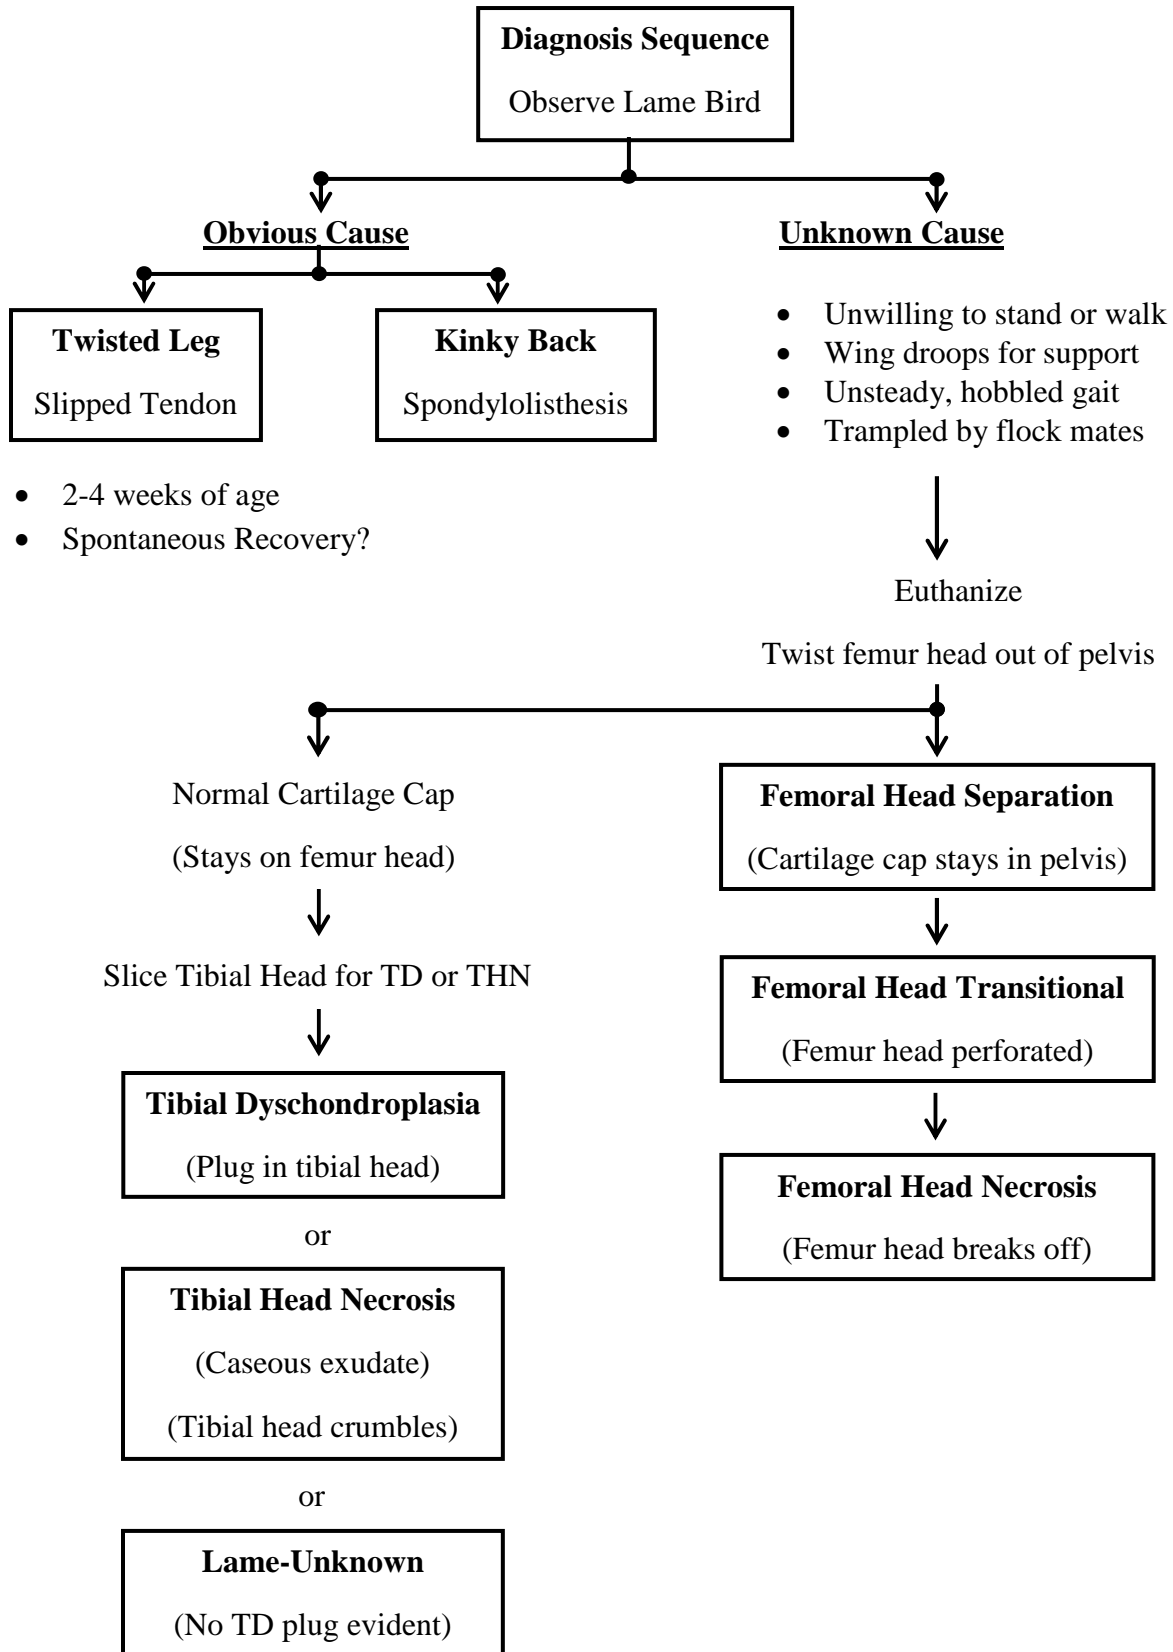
**Diagnosis Sequence**

Observe Lame Bird

**Obvious Cause**

**Twisted Leg**

Slipped Tendon

**Kinky Back**

Spondylolisthesis

- 2-4 weeks of age
- Spontaneous Recovery?

**Unknown Cause**

- Unwilling to stand or walk
- Wing droops for support
- Unsteady, hobbled gait
- Trampled by flock mates

Euthanize

Twist femur head out of pelvis

Normal Cartilage Cap

(Stays on femur head)

Slice Tibial Head for TD or THN

**Tibial Dyschondroplasia**

(Plug in tibial head)

or

**Tibial Head Necrosis**

(Caseous exudate)

(Tibial head crumbles)

or

**Lame-Unknown**

(No TD plug evident)

**Femoral Head Separation**

(Cartilage cap stays in pelvis)

**Femoral Head Transitional**

(Femur head perforated)

**Femoral Head Necrosis**

(Femur head breaks off)